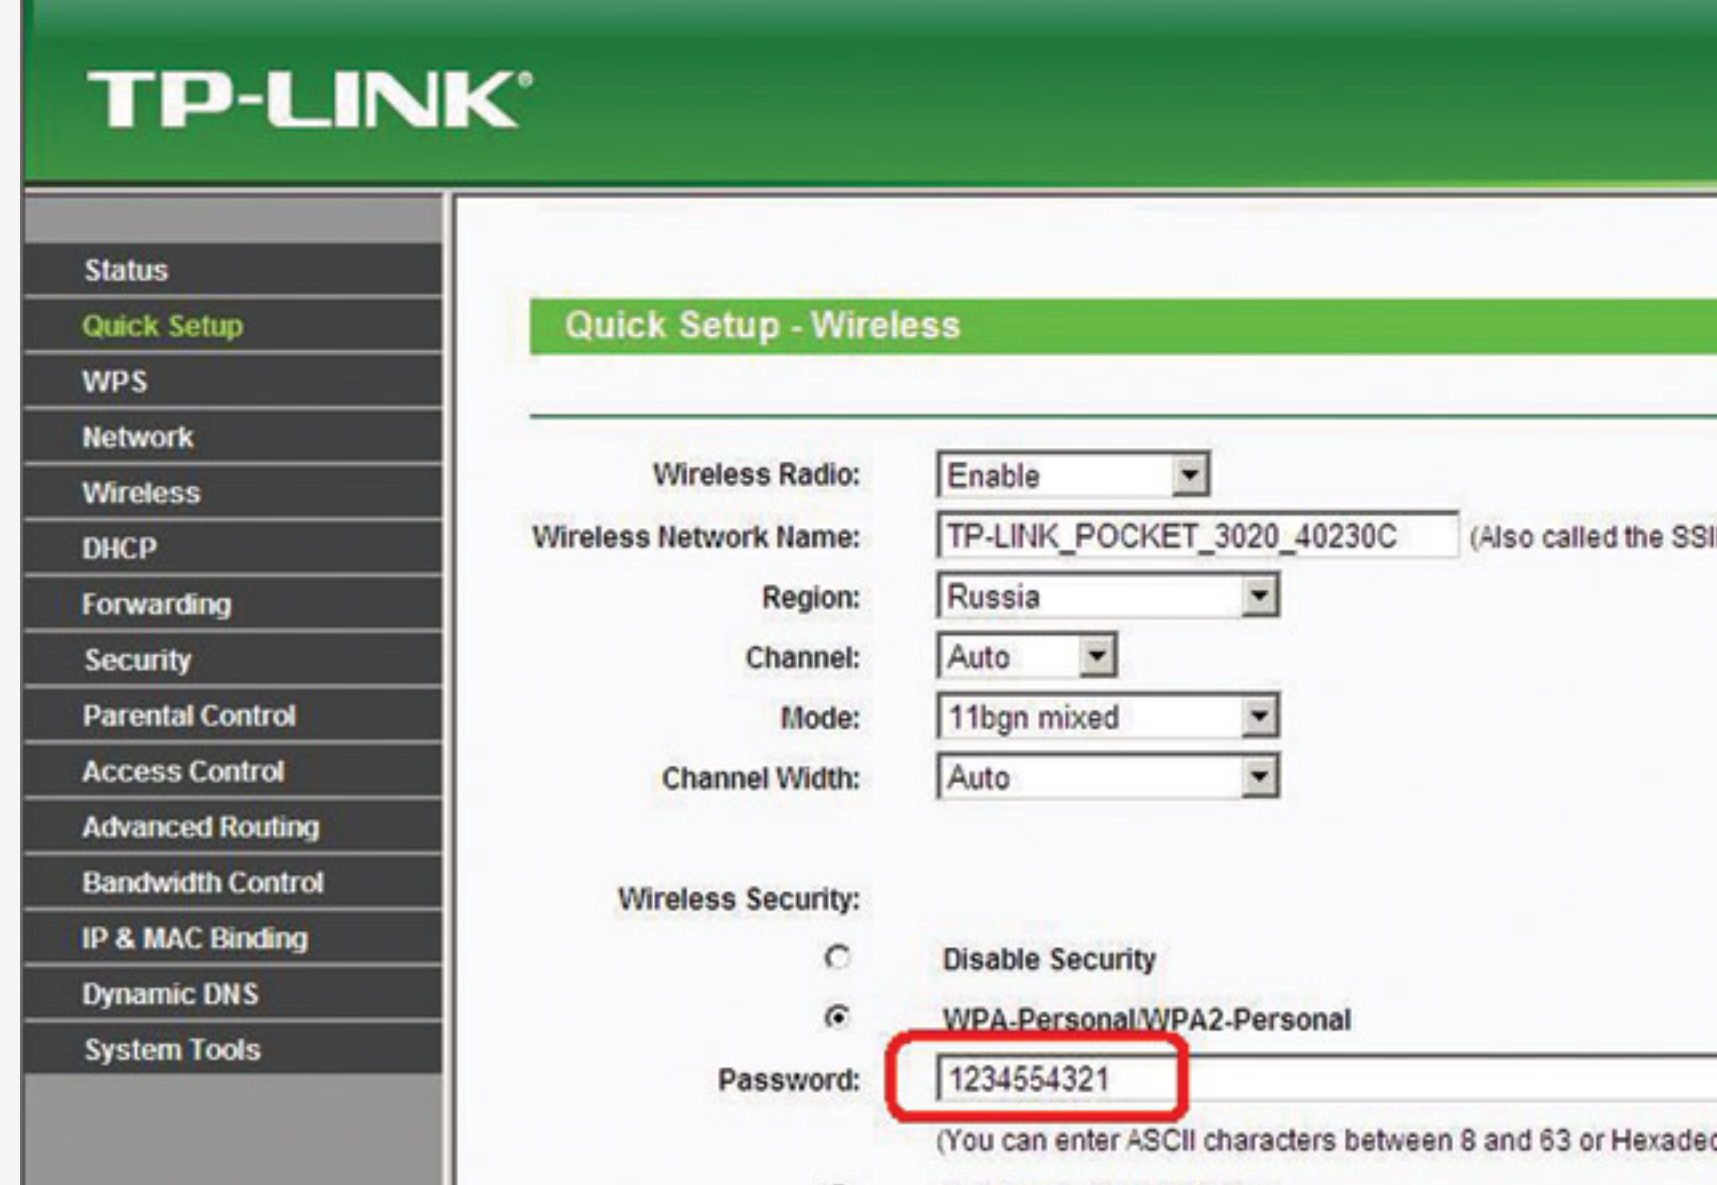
TP-LINK®

Status
Quick Setup
WPS
Network
Wireless
DHCP
Forwarding
Security
Parental Control
Access Control
Advanced Routing
Bandwidth Control
IP & MAC Binding
Dynamic DNS
System Tools

Quick Setup - Wireless

Wireless Radio: Enable
Wireless Network Name: TP-LINK_POCKET_3020_40230C (Also called the SSI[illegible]
Region: Russia
Channel: Auto
Mode: 11bgn mixed
Channel Width: Auto

Wireless Security:
Disable Security
WPA-Personal/WPA2-Personal
Password: 1234554321
(You can enter ASCII characters between 8 and 63 or Hexade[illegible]